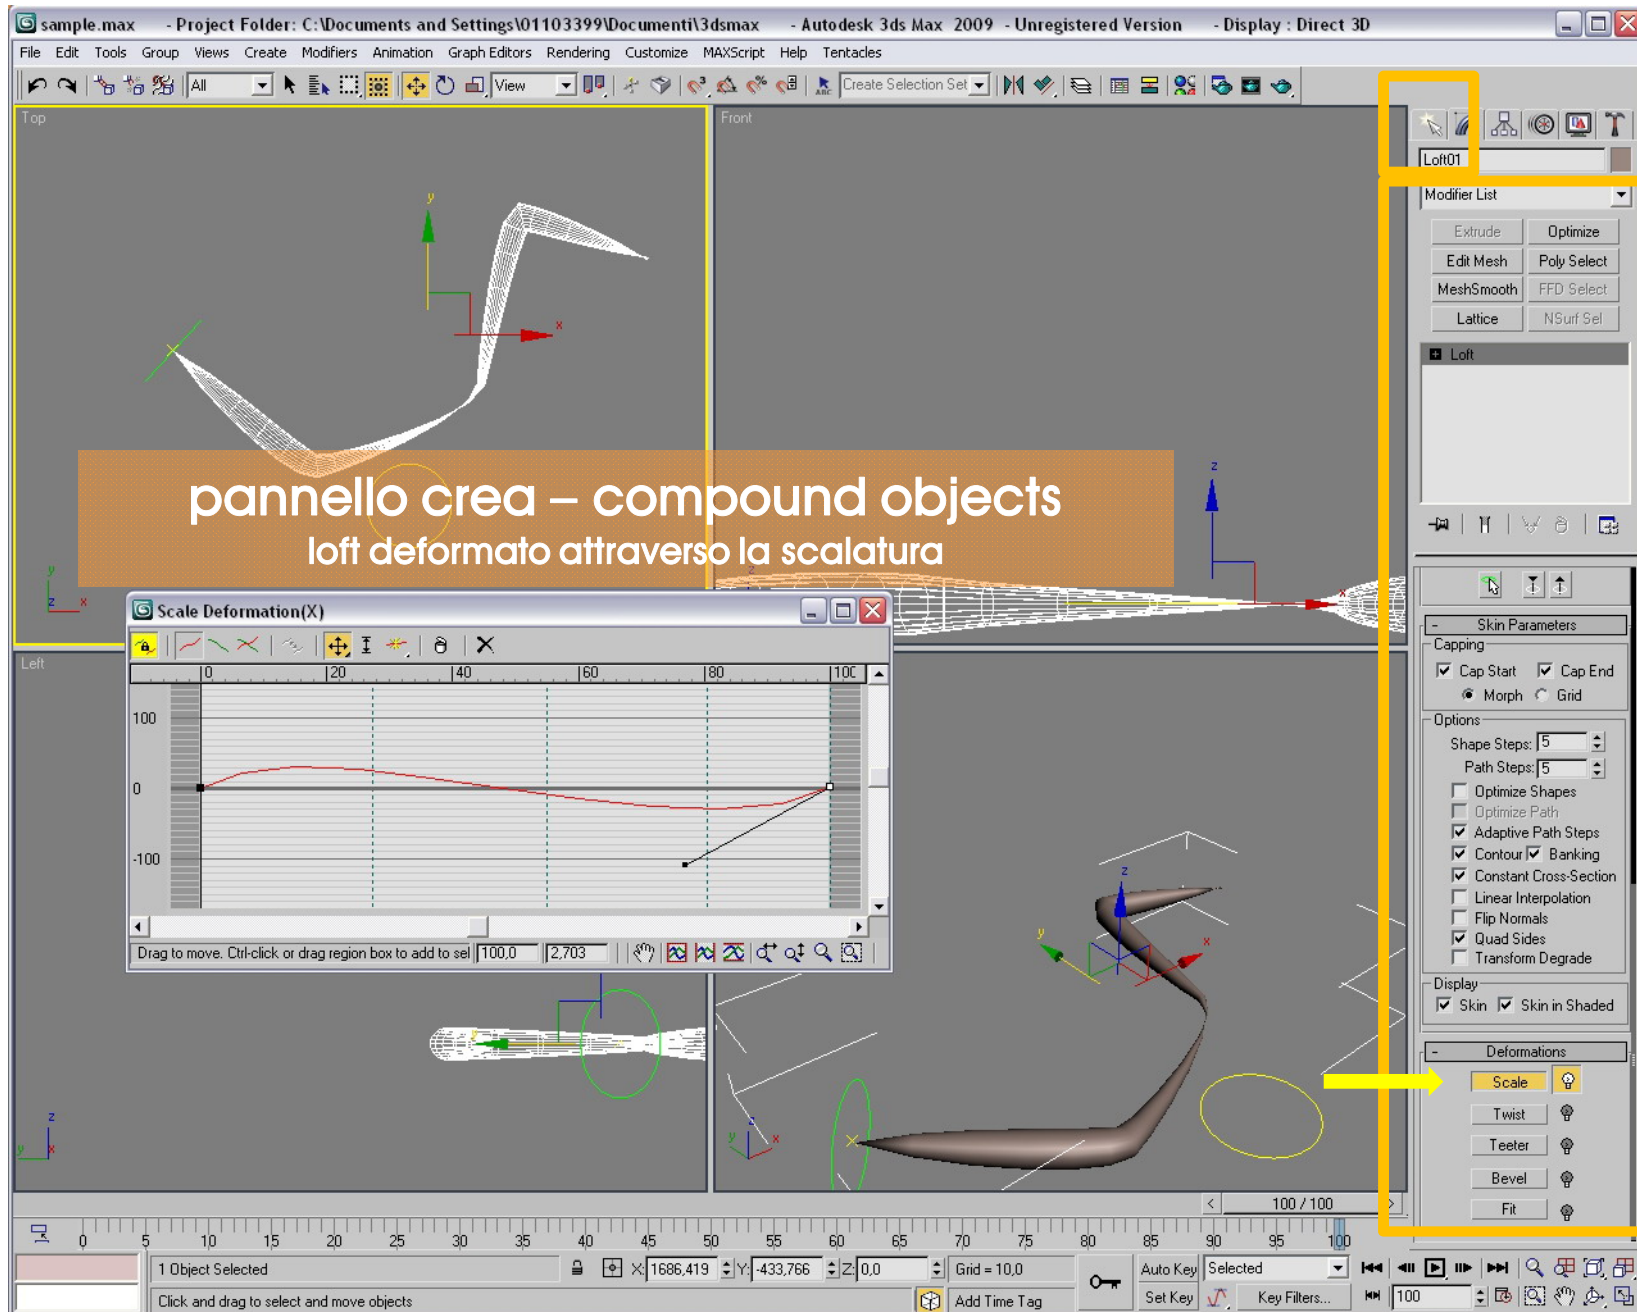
sample.max - Project Folder: C:\Documents and Settings\01103399\Documenti\3dsmax - Autodesk 3ds Max 2009 - Unregistered Version - Display : Direct 3D

File Edit Tools Group Views Create Modifiers Animation Graph Editors Rendering Customize MAXScript Help Tentacles

All View Create Selection Set

Top

Front

Left

pannello crea – compound objects
loft deformato attraverso la scalatura

Scale Deformation(X)

0 20 40 60 80 100

100
0
-100

Drag to move. Ctrl-click or drag region box to add to sel 100,0 2,703

Loft01
Modifier List
Extrude Optimize
Edit Mesh Poly Select
MeshSmooth FFD Select
Lattice NSurf Sel
Loft

Skin Parameters
Capping
Cap Start Cap End
Morph Grid
Options
Shape Steps: 5
Path Steps: 5
Optimize Shapes
Optimize Path
Adaptive Path Steps
Contour Banking
Constant Cross-Section
Linear Interpolation
Flip Normals
Quad Sides
Transform Degrade
Display
Skin Skin in Shaded
Deformations
Scale
Twist
Teeter
Bevel
Fit

100 / 100

0 5 10 15 20 25 30 35 40 45 50 55 60 65 70 75 80 85 90 95 100

1 Object Selected
X: 1686,419 Y: -433,766 Z: 0,0 Grid = 10,0
Auto Key Selected
Click and drag to select and move objects
Add Time Tag
Set Key Key Filters... 100